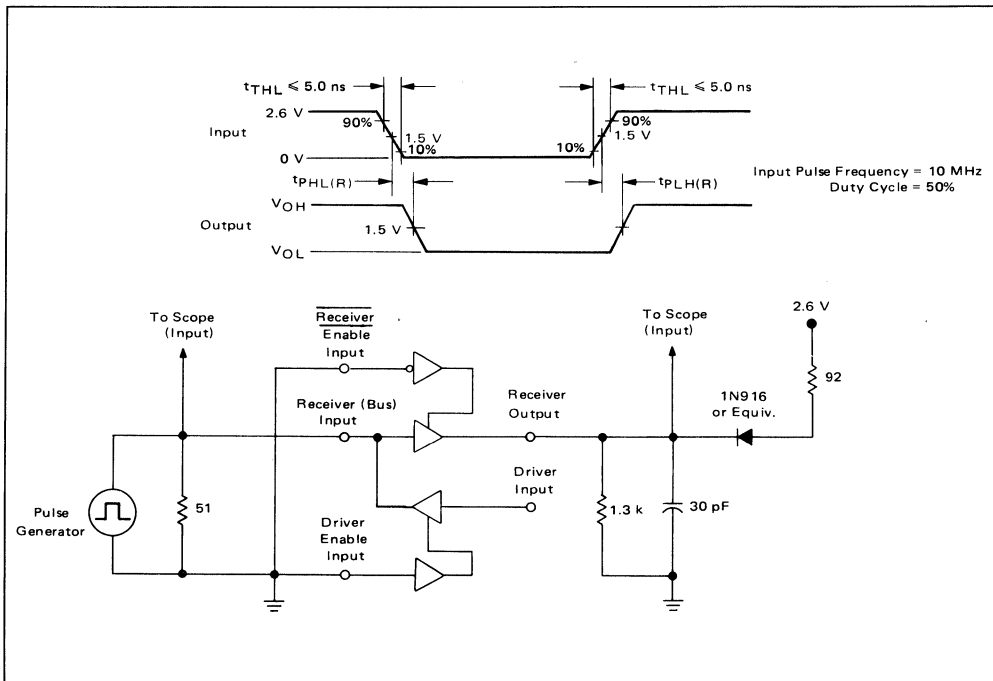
$t_{THL} \leqslant 5.0$ ns
$t_{THL} \leqslant 5.0$ ns
2.6 V
Input
90%
1.5 V
10%
0 V
10%
90%
1.5 V

Input Pulse Frequency = 10 MHz
Duty Cycle = 50%

$t_{PHL(R)}$
$t_{PLH(R)}$
$V_{OH}$
Output
1.5 V
$V_{OL}$

To Scope (Input)
$\overline{\text{Receiver}}$ Enable Input
To Scope (Input)
2.6 V
Receiver (Bus) Input
Receiver Output
1N916 or Equiv.
92
Driver Input
Pulse Generator
51
1.3 k
30 pF
Driver Enable Input